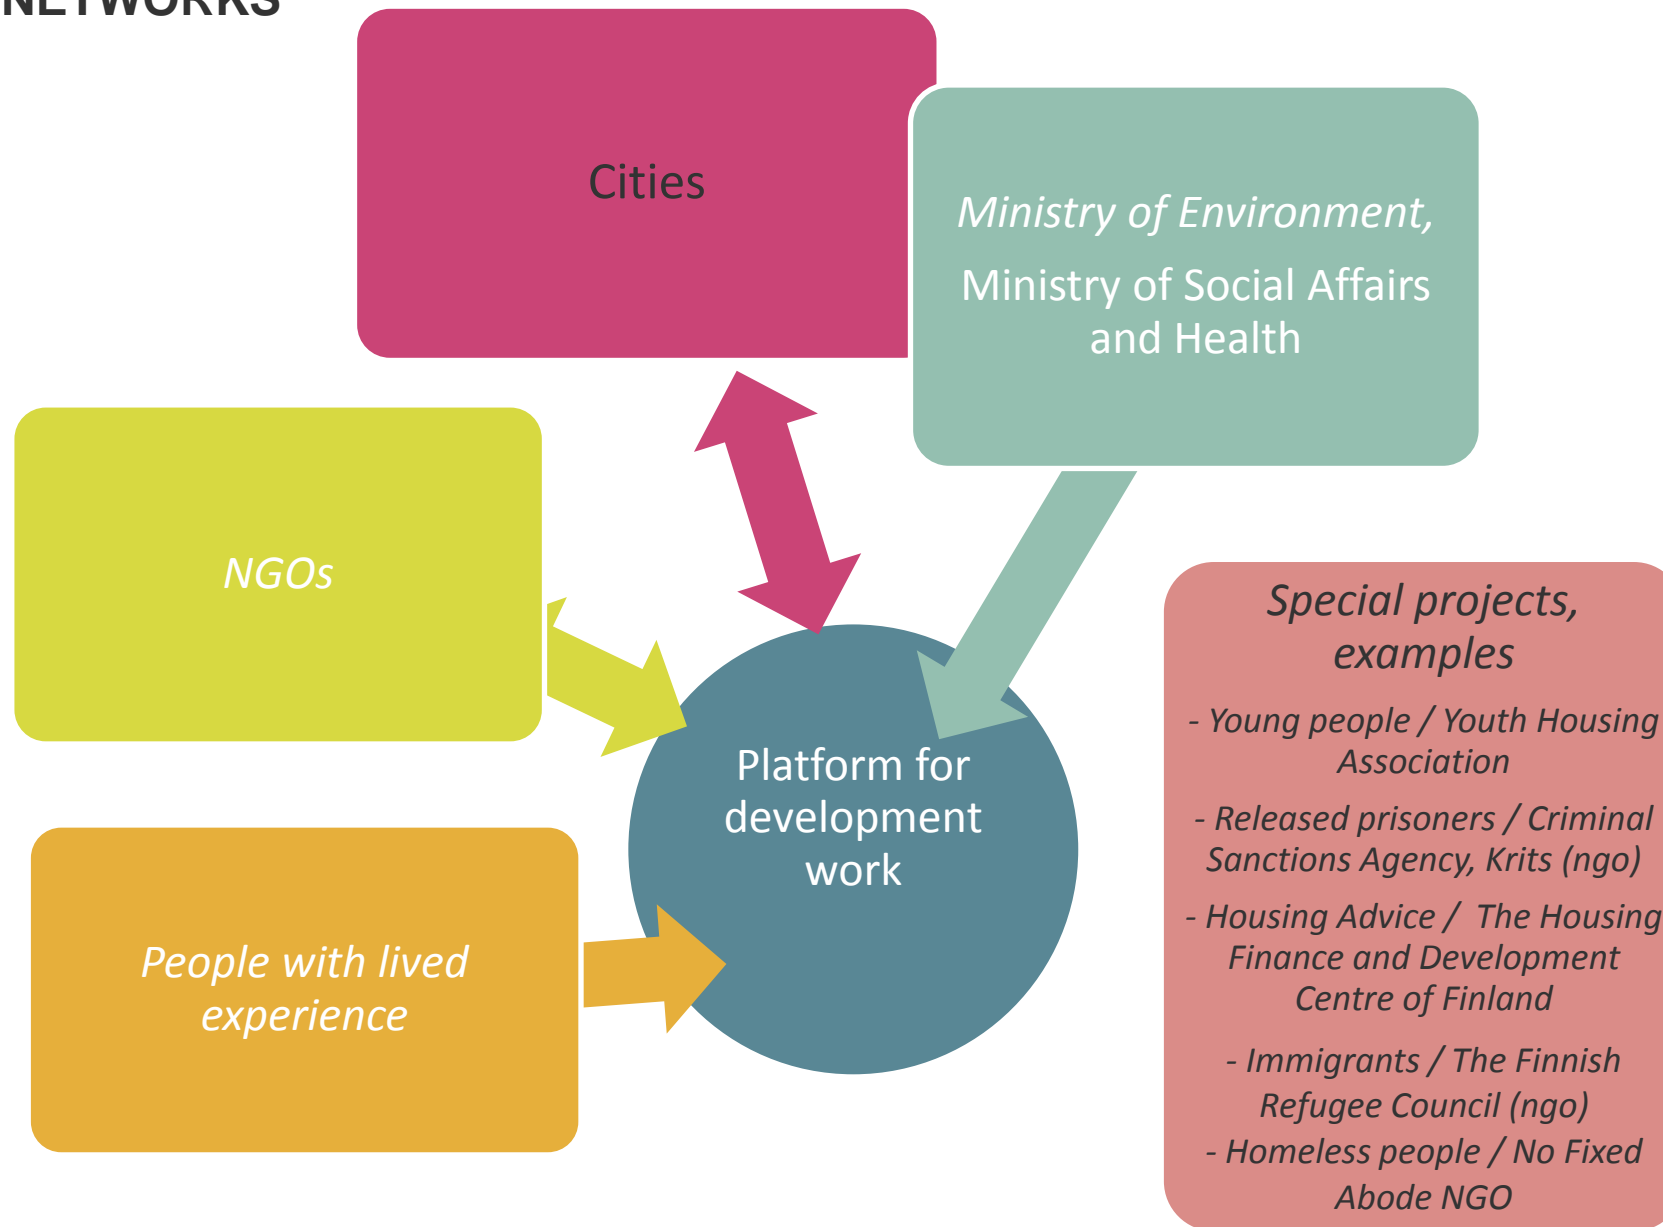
NETWORKS

Cities

Ministry of Environment,

Ministry of Social Affairs and Health

NGOs

Platform for development work

People with lived experience

Special projects, examples

- Young people / Youth Housing Association

- Released prisoners / Criminal Sanctions Agency, Krits (ngo)

- Housing Advice / The Housing Finance and Development Centre of Finland

- Immigrants / The Finnish Refugee Council (ngo)

- Homeless people / No Fixed Abode NGO